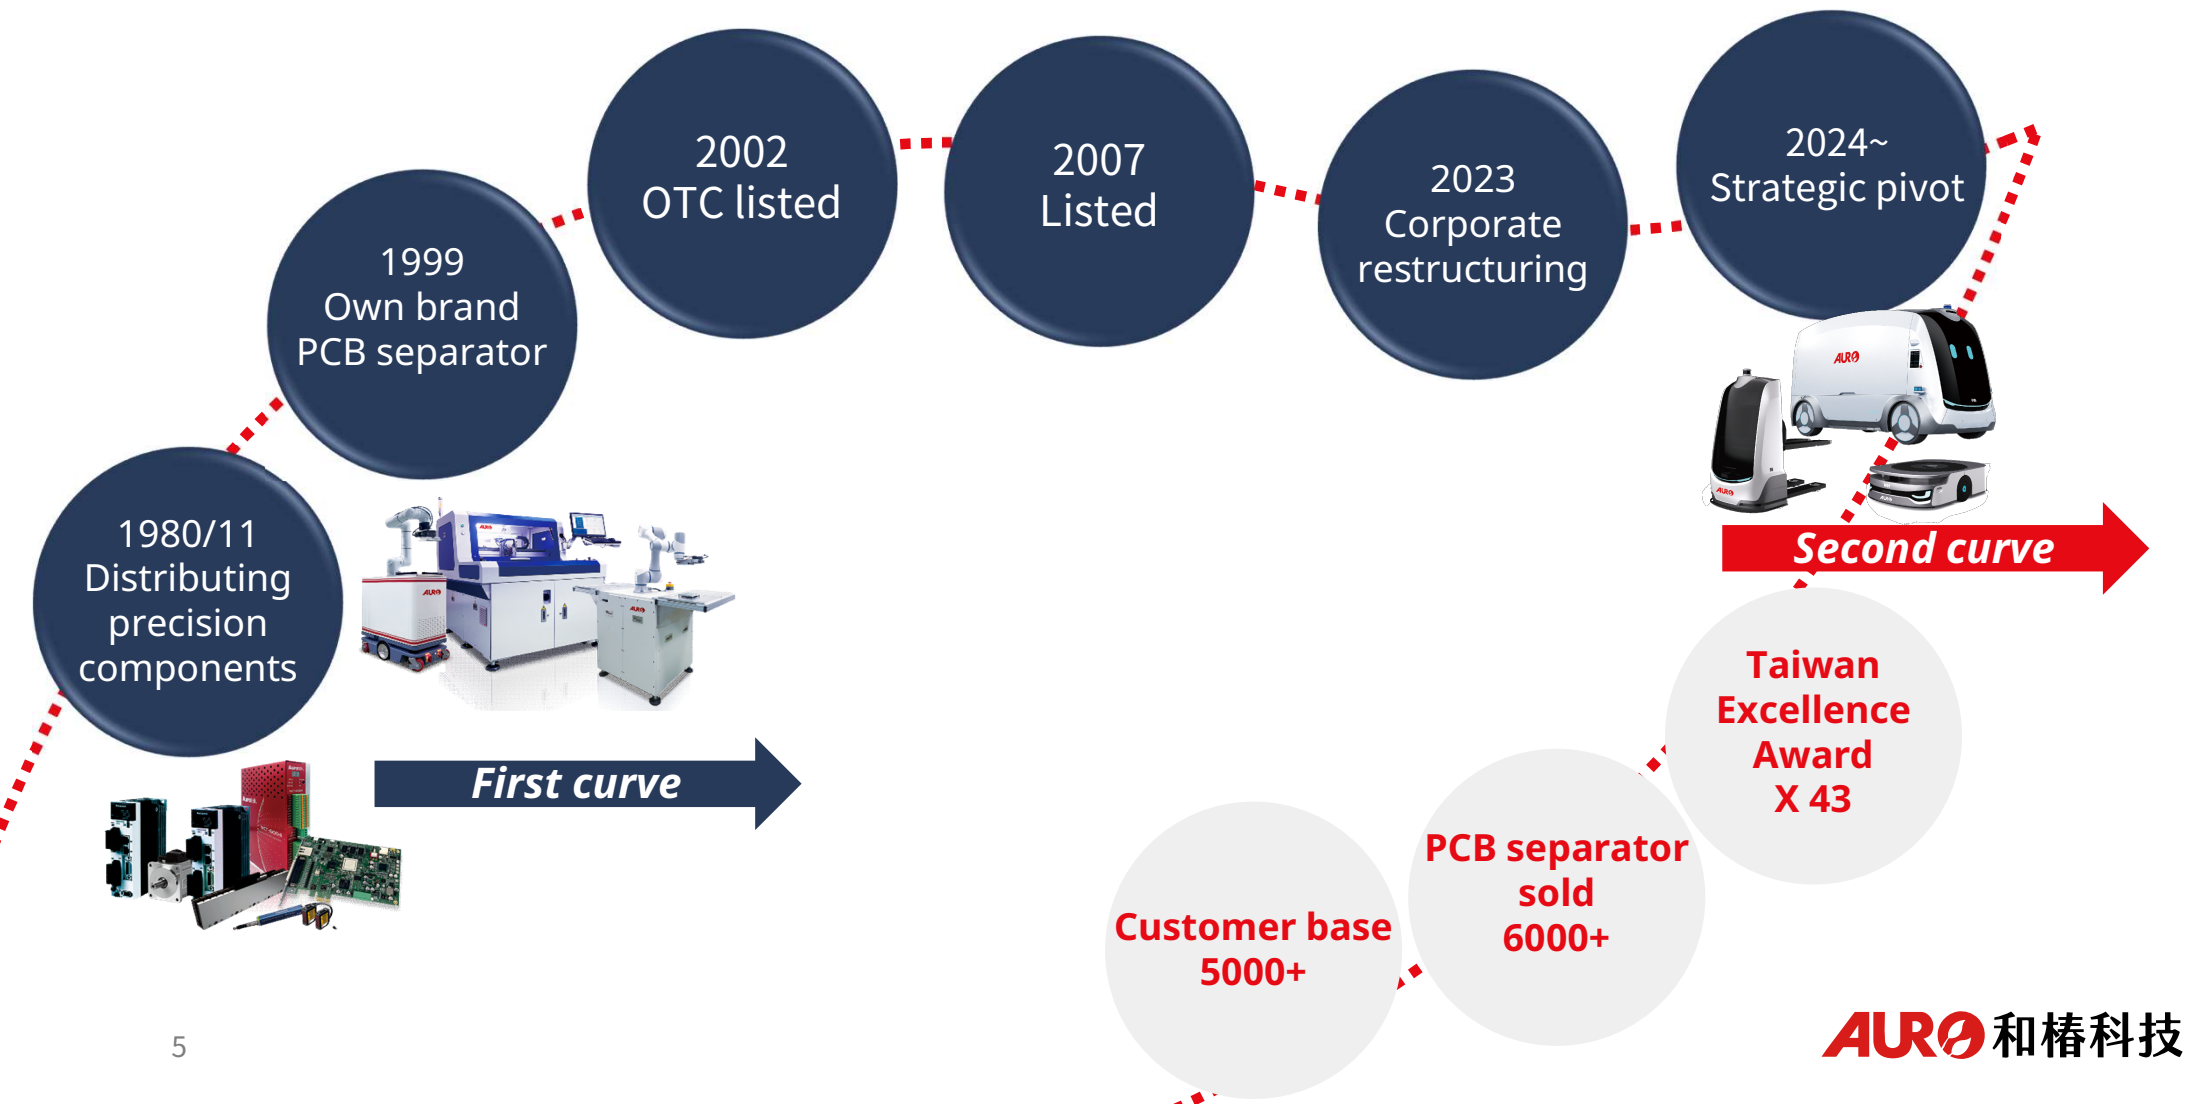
1980/11
Distributing precision components

1999
Own brand
PCB separator

2002
OTC listed

2007
Listed

2023
Corporate restructuring

2024~
Strategic pivot

First curve

Second curve

Taiwan Excellence Award
X 43

PCB separator sold
6000+

Customer base
5000+

5

AURO 和椿科技